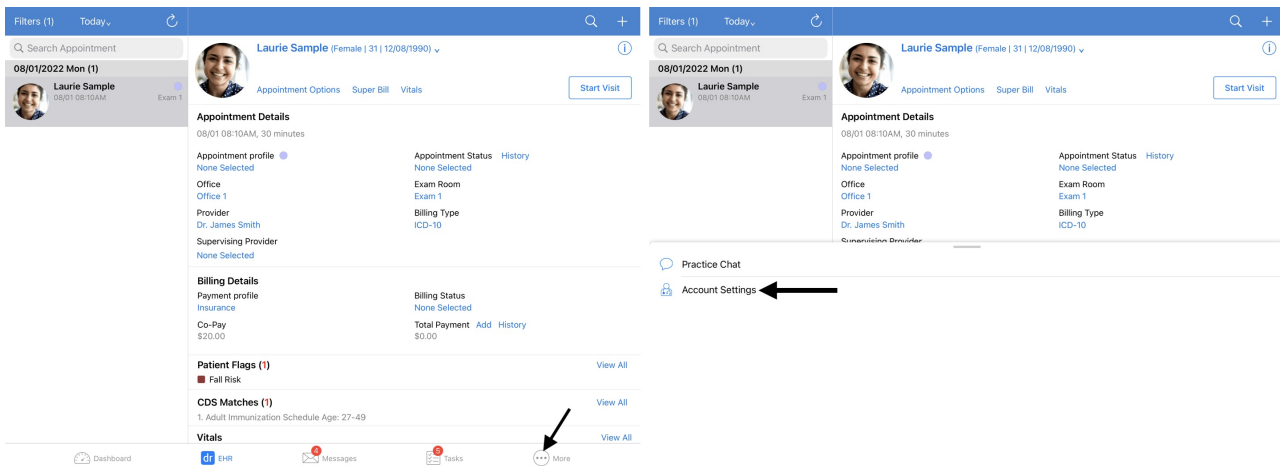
Filters (1) Today

Q Search Appointment

08/01/2022 Mon (1)

Laurie Sample
08/01 08:10AM Exam 1

Laurie Sample (Female | 31 | 12/08/1990)

Appointment Options Super Bill Vitals

Start Visit

Appointment Details

08/01 08:10AM, 30 minutes

Appointment profile
None Selected

Appointment Status History
None Selected

Office
Office 1

Exam Room
Exam 1

Provider
Dr. James Smith

Billing Type
ICD-10

Supervising Provider
None Selected

Billing Details

Payment profile
Insurance

Billing Status
None Selected

Co-Pay
$20.00

Total Payment Add History
$0.00

Patient Flags (1) View All
Fall Risk

CDS Matches (1) View All
1. Adult Immunization Schedule Age: 27-49

Vitals View All

Dashboard dr EHR 4 Messages 5 Tasks More

Filters (1) Today

Q Search Appointment

08/01/2022 Mon (1)

Laurie Sample
08/01 08:10AM Exam 1

Laurie Sample (Female | 31 | 12/08/1990)

Appointment Options Super Bill Vitals

Start Visit

Appointment Details

08/01 08:10AM, 30 minutes

Appointment profile
None Selected

Appointment Status History
None Selected

Office
Office 1

Exam Room
Exam 1

Provider
Dr. James Smith

Billing Type
ICD-10

Supervising Provider

Practice Chat

Account Settings